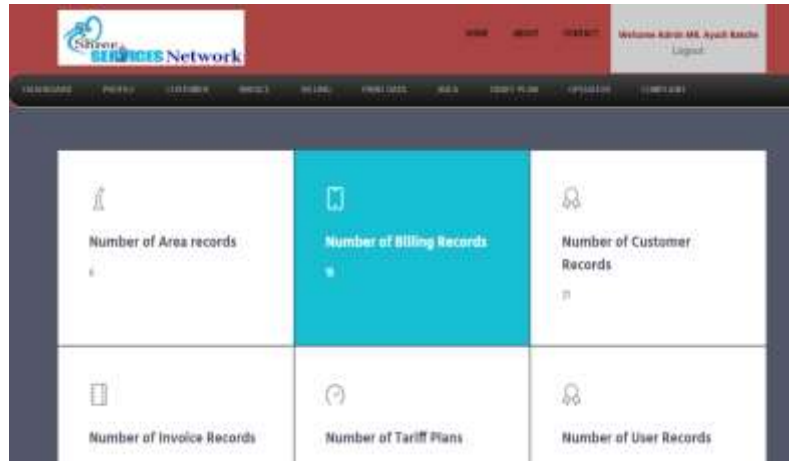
Shree SERVICES Network

HOME ABOUT CONTACT

Welcome Admin Mr. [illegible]
Logout

DASHBOARD PROFILE CUSTOMER INVOICE BILLING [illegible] AREA TARIFF PLAN OPERATOR COMPLAINT

Number of Area records

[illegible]

Number of Billing Records

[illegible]

Number of Customer Records

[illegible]

Number of Invoice Records

Number of Tariff Plans

Number of User Records